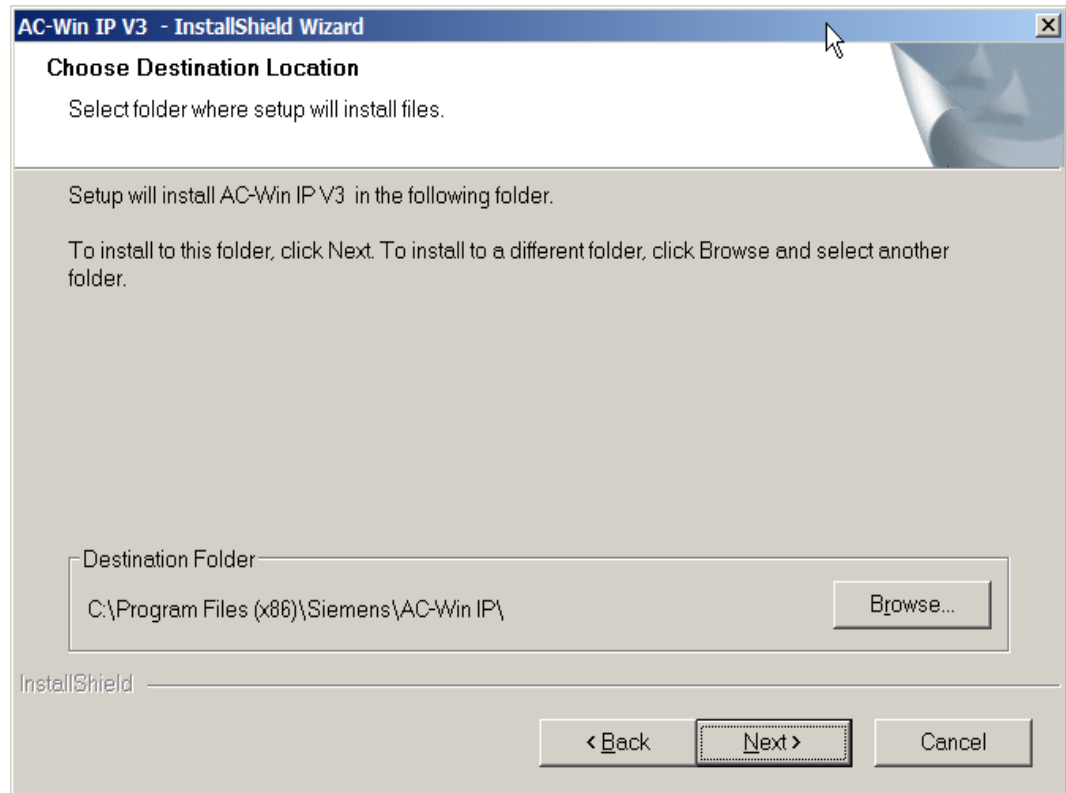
AC-Win IP V3 - InstallShield Wizard

Choose Destination Location

Select folder where setup will install files.

Setup will install AC-Win IP V3 in the following folder.

To install to this folder, click Next. To install to a different folder, click Browse and select another folder.

Destination Folder

C:\Program Files (x86)\Siemens\AC-Win IP\

Browse...

InstallShield

< Back

Next >

Cancel